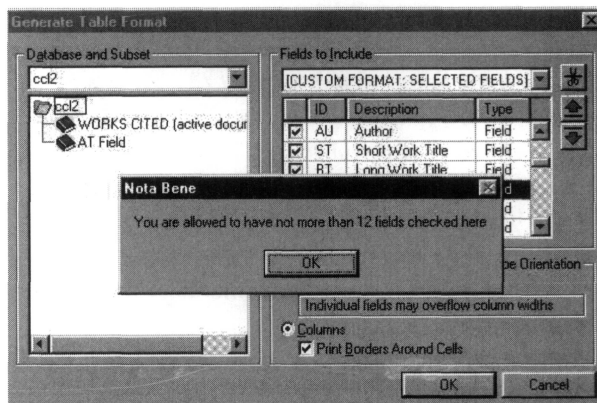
Generate Table Format

Database and Subset

ccl2

ccl2

WORKS CITED (active docum

AT Field

Fields to Include

[CUSTOM FORMAT: SELECTED FIELDS]

| | ID | Description | Type |
|---|---|---|---|
| ☑ | AU | Author | Field |
| ☑ | ST | Short Work Title | Field |
| ☑ | BT | Long Work Title | Field |
| | | | d |
| | | | d |
| | | | d |

Nota Bene

You are allowed to have not more than 12 fields checked here

OK

pe Orientation

Individual fields may overflow column widths

Columns

Print Borders Around Cells

OK

Cancel